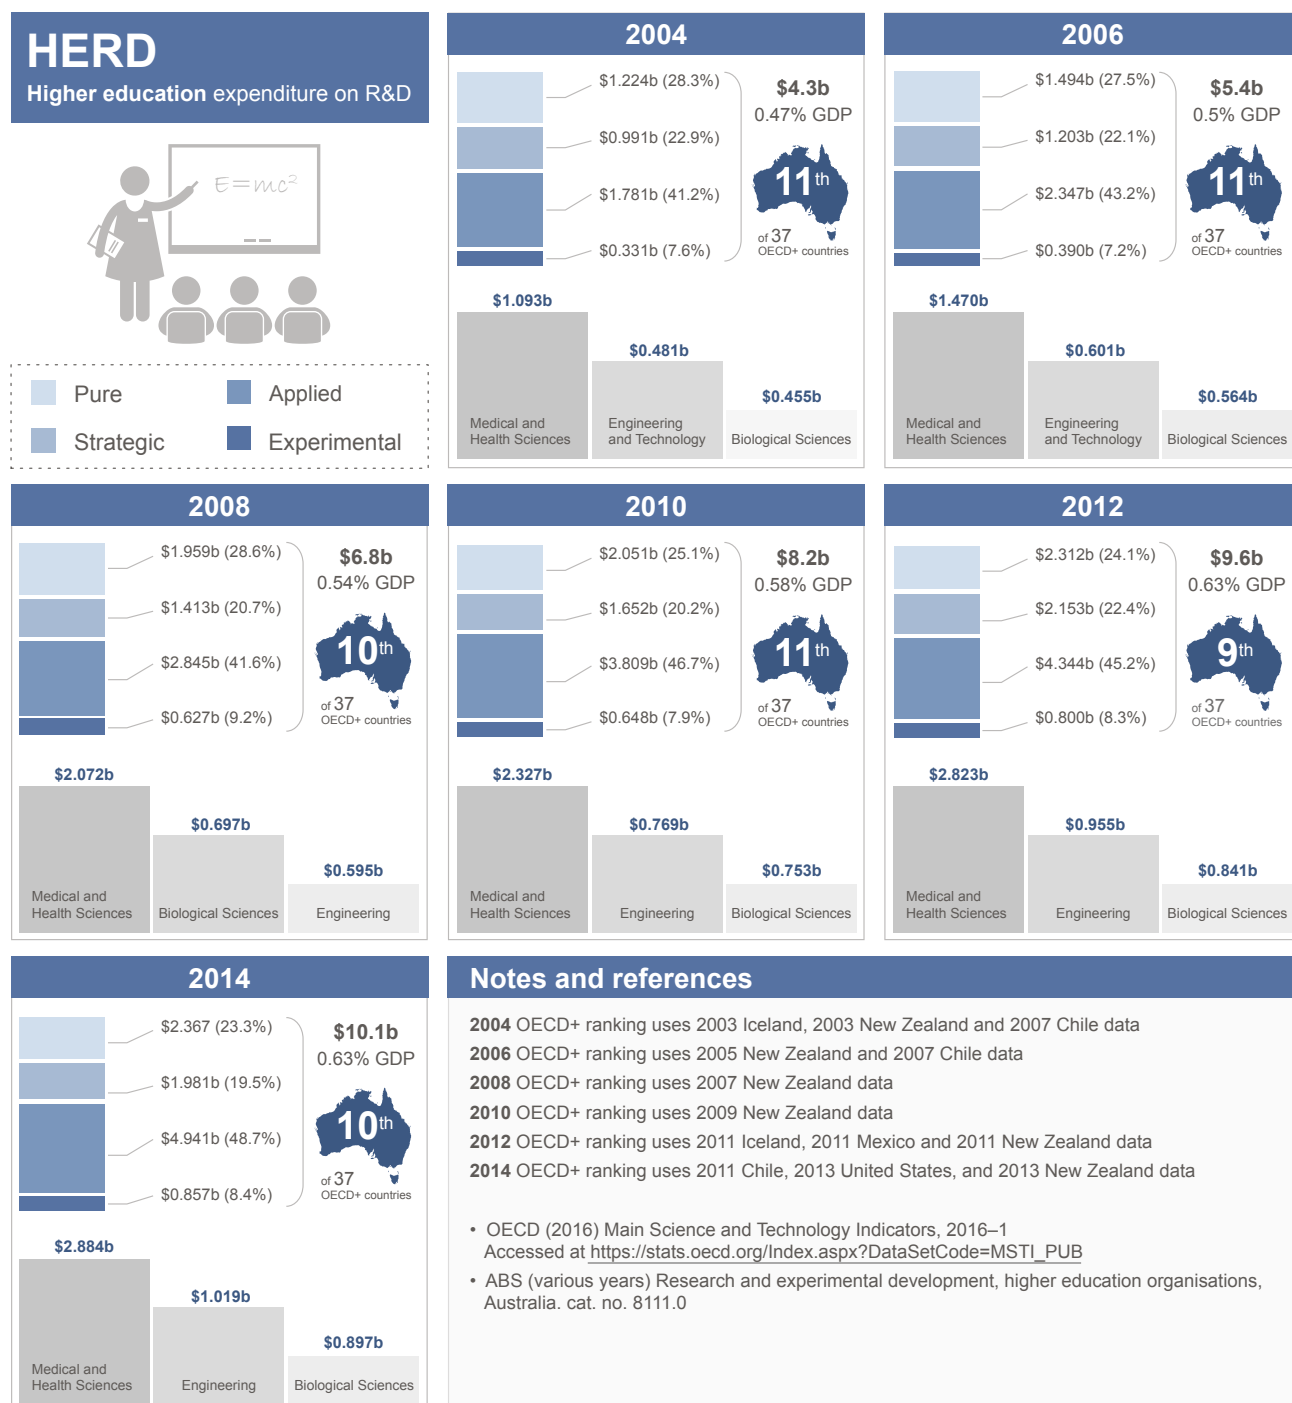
HERD
Higher education expenditure on R&D

E=mc²

Pure
Applied
Strategic
Experimental

2004

$1.224b (28.3%)
$0.991b (22.9%)
$1.781b (41.2%)
$0.331b (7.6%)

$4.3b
0.47% GDP
11th
of 37
OECD+ countries

$1.093b
Medical and Health Sciences
$0.481b
Engineering and Technology
$0.455b
Biological Sciences

2006

$1.494b (27.5%)
$1.203b (22.1%)
$2.347b (43.2%)
$0.390b (7.2%)

$5.4b
0.5% GDP
11th
of 37
OECD+ countries

$1.470b
Medical and Health Sciences
$0.601b
Engineering and Technology
$0.564b
Biological Sciences

2008

$1.959b (28.6%)
$1.413b (20.7%)
$2.845b (41.6%)
$0.627b (9.2%)

$6.8b
0.54% GDP
10th
of 37
OECD+ countries

$2.072b
Medical and Health Sciences
$0.697b
Biological Sciences
$0.595b
Engineering

2010

$2.051b (25.1%)
$1.652b (20.2%)
$3.809b (46.7%)
$0.648b (7.9%)

$8.2b
0.58% GDP
11th
of 37
OECD+ countries

$2.327b
Medical and Health Sciences
$0.769b
Engineering
$0.753b
Biological Sciences

2012

$2.312b (24.1%)
$2.153b (22.4%)
$4.344b (45.2%)
$0.800b (8.3%)

$9.6b
0.63% GDP
9th
of 37
OECD+ countries

$2.823b
Medical and Health Sciences
$0.955b
Engineering
$0.841b
Biological Sciences

2014

$2.367 (23.3%)
$1.981b (19.5%)
$4.941b (48.7%)
$0.857b (8.4%)

$10.1b
0.63% GDP
10th
of 37
OECD+ countries

$2.884b
Medical and Health Sciences
$1.019b
Engineering
$0.897b
Biological Sciences

Notes and references

2004 OECD+ ranking uses 2003 Iceland, 2003 New Zealand and 2007 Chile data
2006 OECD+ ranking uses 2005 New Zealand and 2007 Chile data
2008 OECD+ ranking uses 2007 New Zealand data
2010 OECD+ ranking uses 2009 New Zealand data
2012 OECD+ ranking uses 2011 Iceland, 2011 Mexico and 2011 New Zealand data
2014 OECD+ ranking uses 2011 Chile, 2013 United States, and 2013 New Zealand data

• OECD (2016) Main Science and Technology Indicators, 2016–1
Accessed at https://stats.oecd.org/Index.aspx?DataSetCode=MSTI_PUB
• ABS (various years) Research and experimental development, higher education organisations, Australia. cat. no. 8111.0